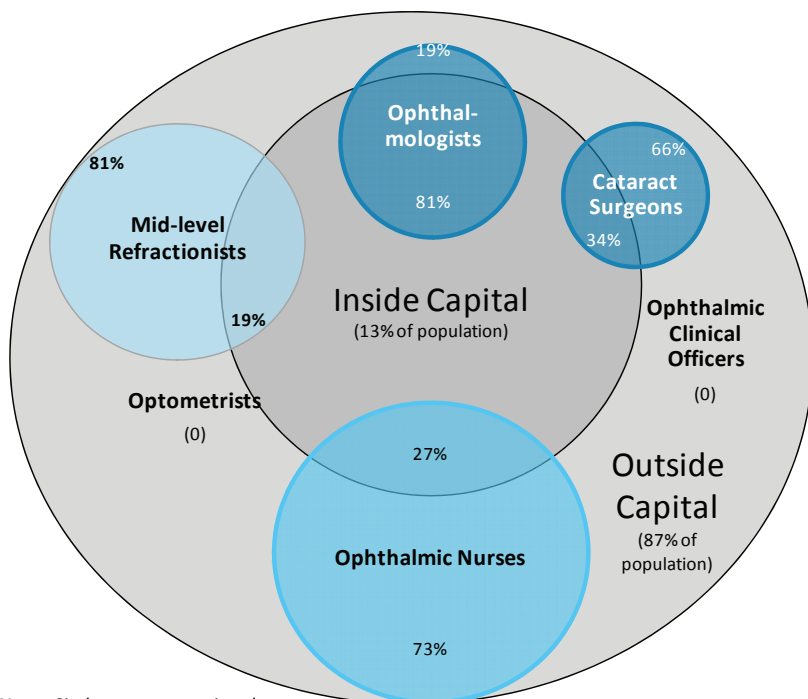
19%

Ophthalmologists

81%

66%

Cataract Surgeons

34%

81%

Mid-level Refractionists

19%

Inside Capital
(13% of population)

Ophthalmic Clinical Officers

(0)

Optometrists

(0)

27%

Outside Capital
(87% of population)

Ophthalmic Nurses

73%

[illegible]